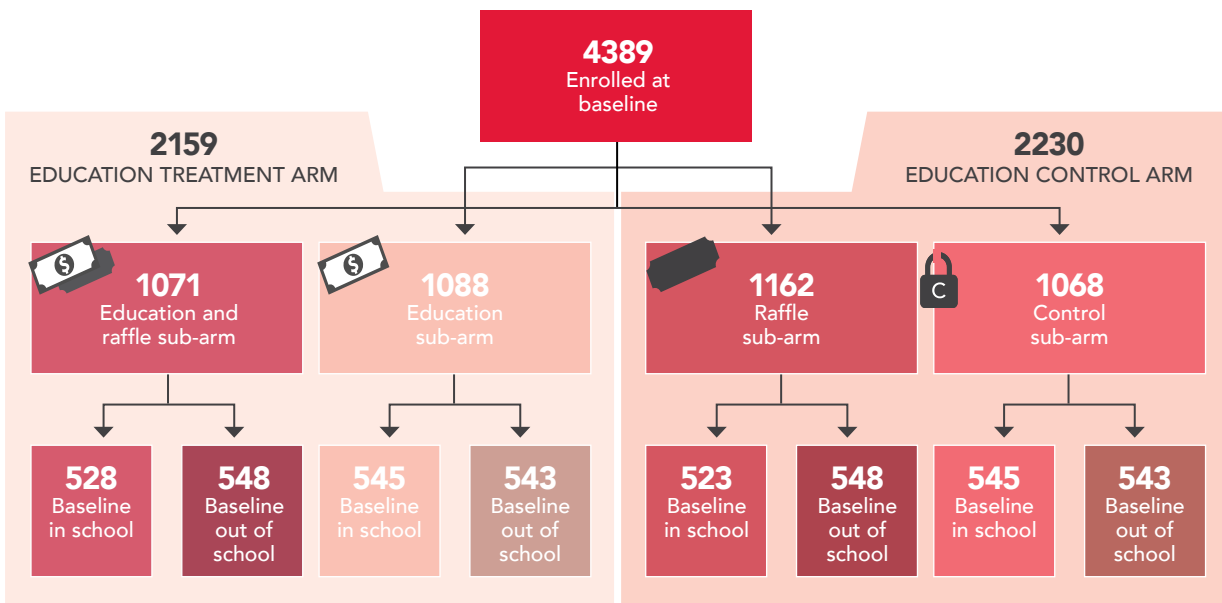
4389
Enrolled at baseline

2159
EDUCATION TREATMENT ARM

2230
EDUCATION CONTROL ARM

1071
Education and raffle sub-arm

1088
Education sub-arm

1162
Raffle sub-arm

C

1068
Control sub-arm

528
Baseline in school

548
Baseline out of school

545
Baseline in school

543
Baseline out of school

523
Baseline in school

548
Baseline out of school

545
Baseline in school

543
Baseline out of school